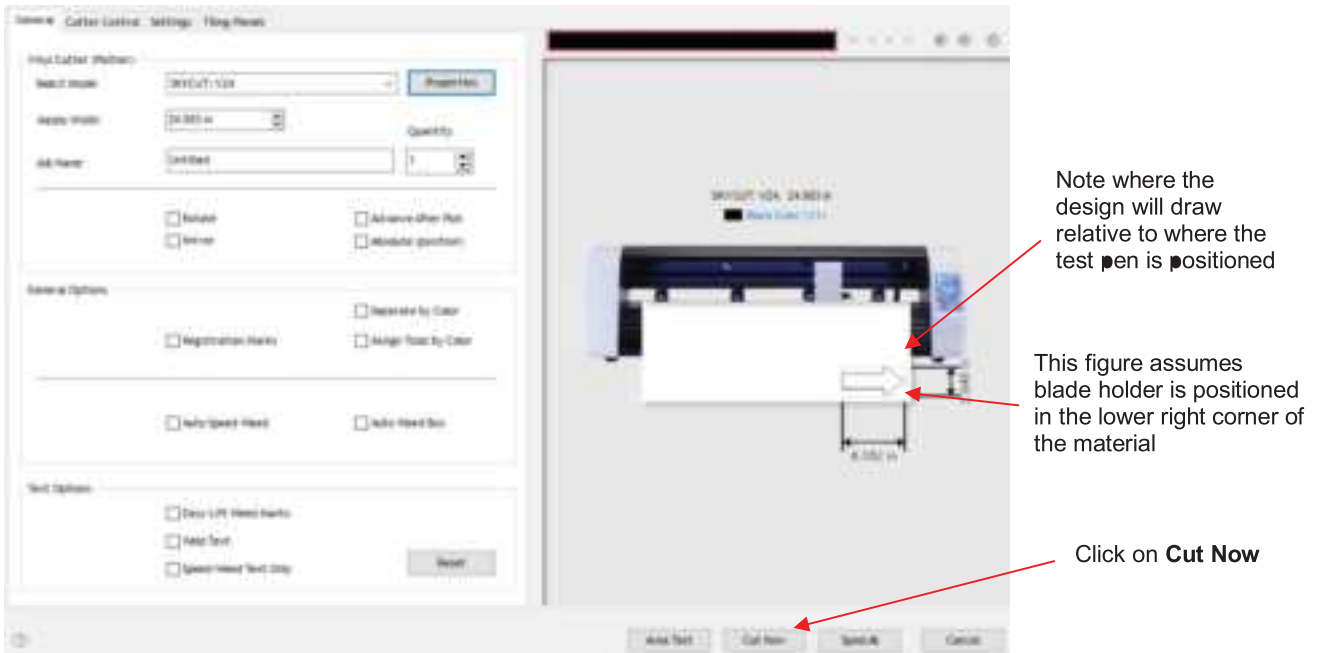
General Cutter Control Settings Tiling Panels

Vinyl Cutter (Rather)

Select Model SKYCUT V24 Properties

Media Width 24.000 in

Quantity

Job Name Untitled 1

Rotate

Advance after Plot

Mirror

Absolute (position)

General Options

Separate by Color

Registration Marks

Assign Tools by Color

Auto Speed Weed

Auto Weed Box

Test Options

Easy Lift Weed Marks

Add Text

Speed Weed Text Only

Reset

SKYCUT V24, 24.000 in

Black Color (1)

6.352 in

Add Text Cut Now Send A Cancel

Note where the design will draw relative to where the test pen is positioned

This figure assumes blade holder is positioned in the lower right corner of the material

Click on **Cut Now**